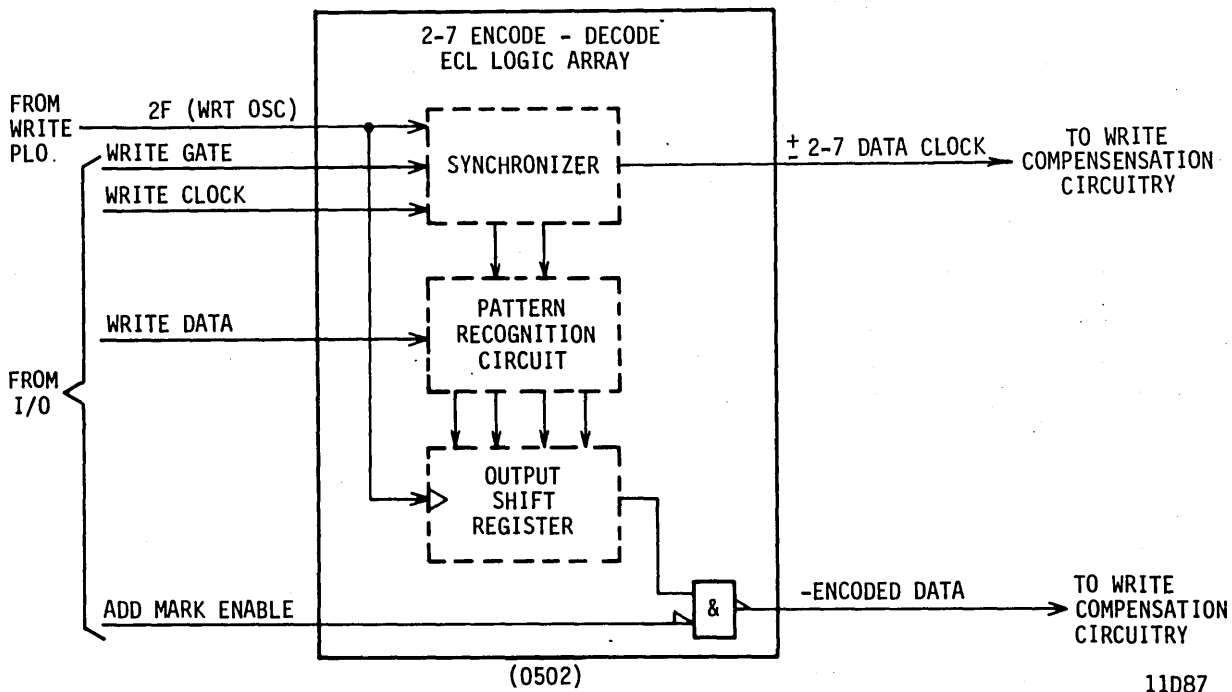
2-7 ENCODE - DECODE
ECL LOGIC ARRAY

FROM WRITE PLO.

2F (WRT OSC)

WRITE GATE

WRITE CLOCK

SYNCHRONIZER

$\pm$ 2-7 DATA CLOCK

TO WRITE COMPENSENSATION CIRCUITRY

WRITE DATA

PATTERN RECOGNITION CIRCUIT

FROM I/O

OUTPUT SHIFT REGISTER

ADD MARK ENABLE

&

-ENCODED DATA

TO WRITE COMPENSATION CIRCUITRY

(0502)

11D87